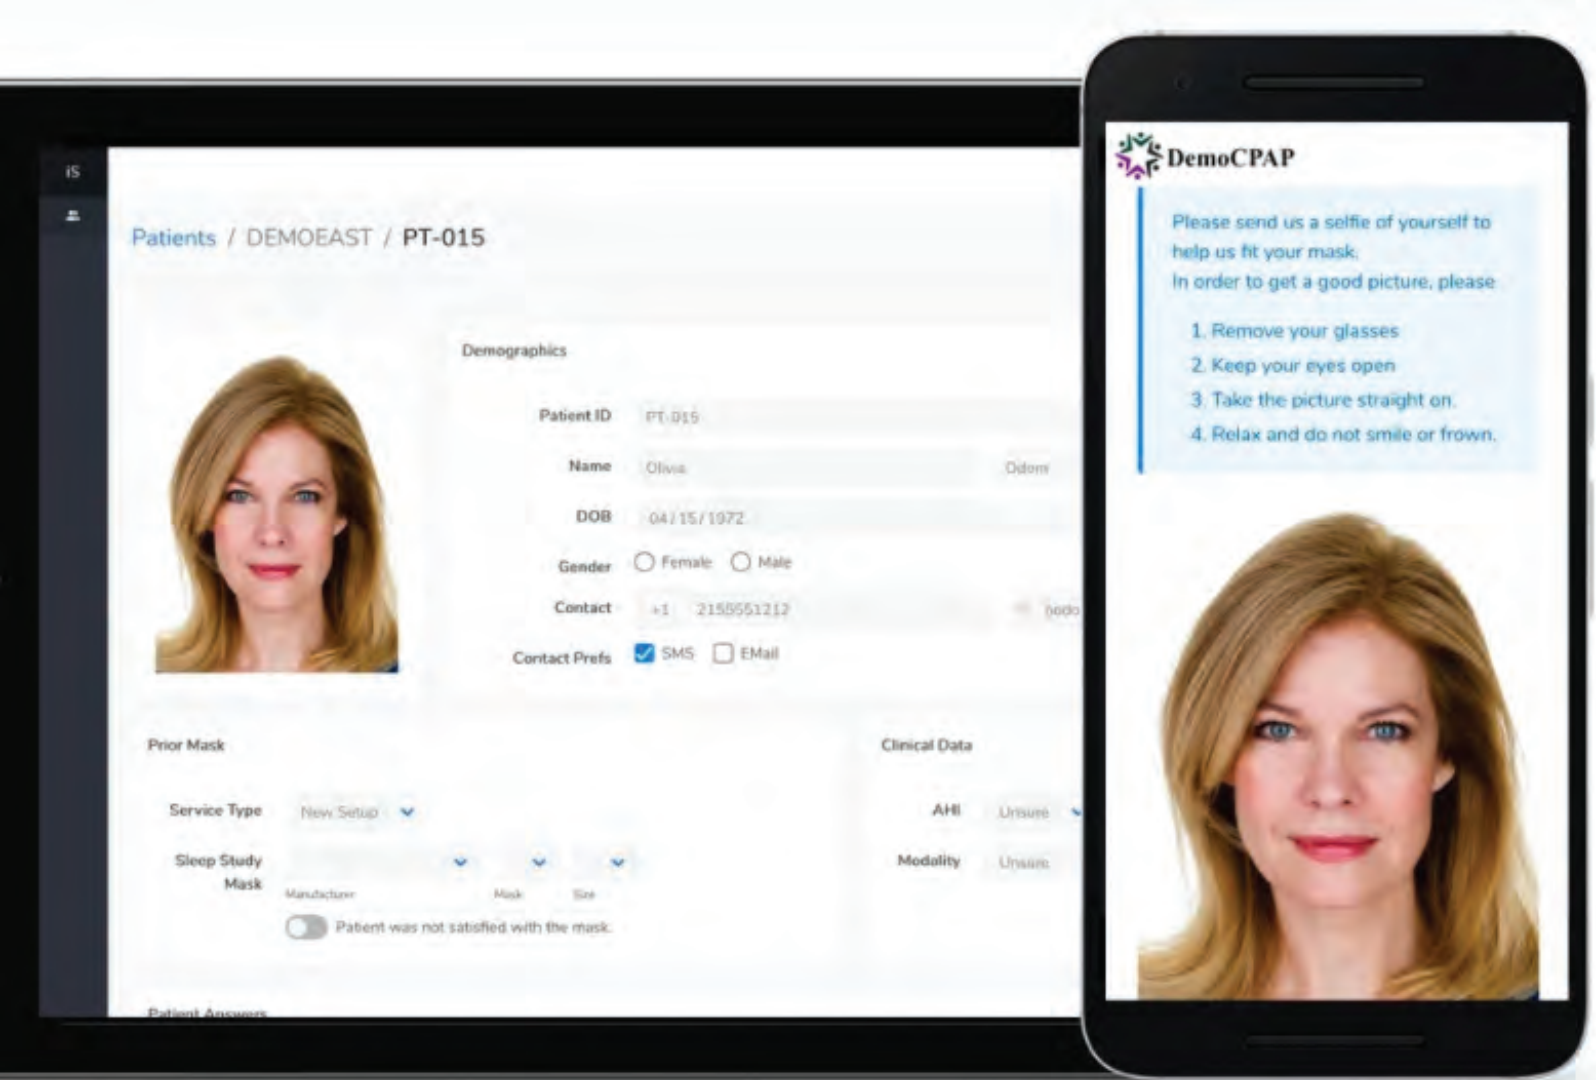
iS

Patients / DEMOEAST / PT-015

Demographics

Patient ID PT-015

Name Olivia Odom

DOB 04/15/1972

Gender Female Male

Contact +1 2155551212 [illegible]

Contact Prefs SMS EMail

Prior Mask

Service Type New Setup

Sleep Study Mask

Manufacturer Mask Size

Patient was not satisfied with the mask.

Clinical Data

AHI Unsure

Modality Unsure

Patient Answers

DemoCPAP

Please send us a selfie of yourself to help us fit your mask.
In order to get a good picture, please

1. Remove your glasses
2. Keep your eyes open
3. Take the picture straight on.
4. Relax and do not smile or frown.